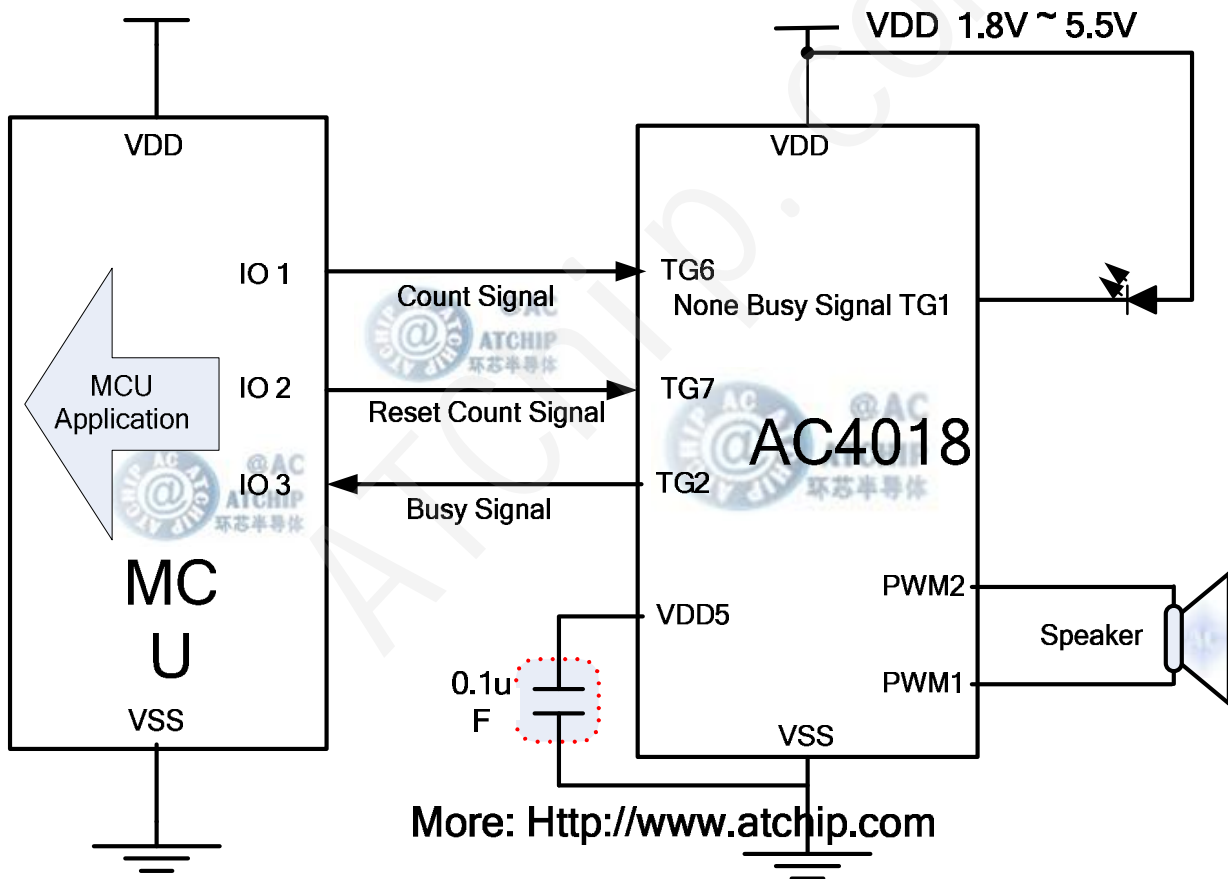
VDD 1.8V ~ 5.5V

VDD

MCU Application

IO 1

IO 2

IO 3

MC
U

VSS

Count Signal

Reset Count Signal

Busy Signal

VDD

TG6

None Busy Signal TG1

TG7

AC4018

TG2

VDD5

PWM2

PWM1

Speaker

VSS

0.1u
F

@AC ATCHIP 环芯半导体

@AC ATCHIP 环芯半导体

@AC ATCHIP 环芯半导体

ATChip.com

More: Http://www.atchip.com